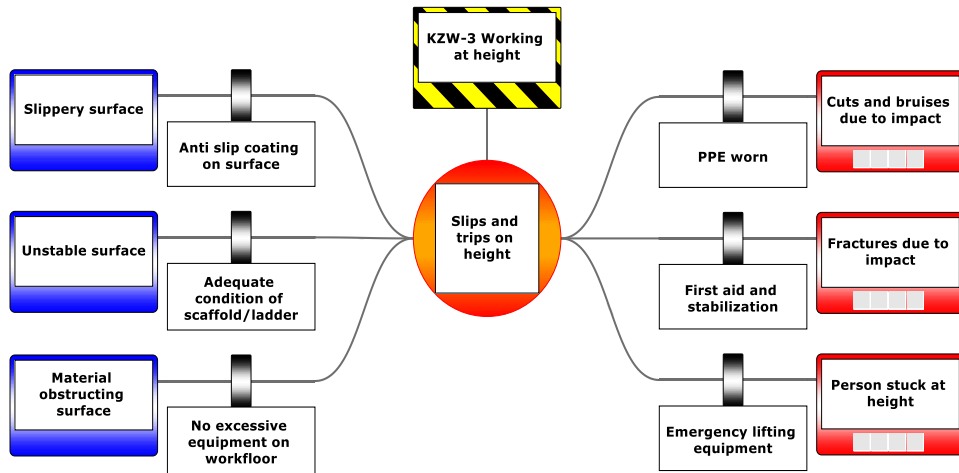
KZW-3 Working at height

Slippery surface

Anti slip coating on surface

Unstable surface

Adequate condition of scaffold/ladder

Material obstructing surface

No excessive equipment on workfloor

Slips and trips on height

PPE worn

Cuts and bruises due to impact

First aid and stabilization

Fractures due to impact

Emergency lifting equipment

Person stuck at height